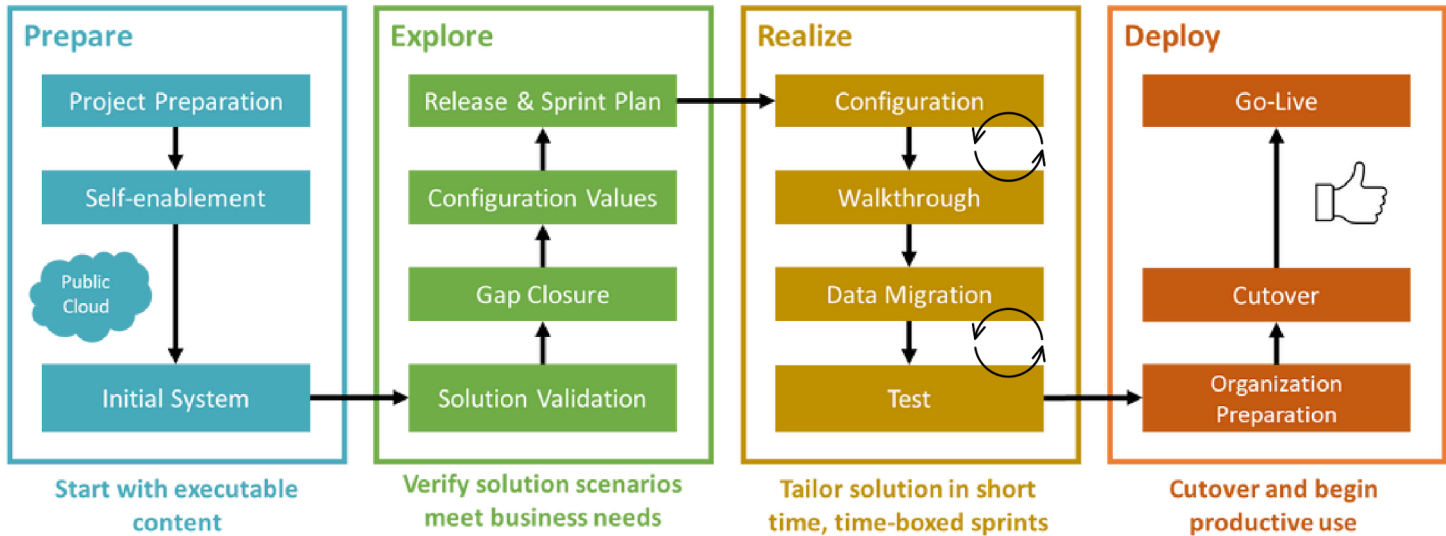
Prepare

Project Preparation

Self-enablement

Public Cloud

Initial System

Start with executable content

Explore

Release & Sprint Plan

Configuration Values

Gap Closure

Solution Validation

Verify solution scenarios meet business needs

Realize

Configuration

Walkthrough

Data Migration

Test

Tailor solution in short time, time-boxed sprints

Deploy

Go-Live

Cutover

Organization Preparation

Cutover and begin productive use